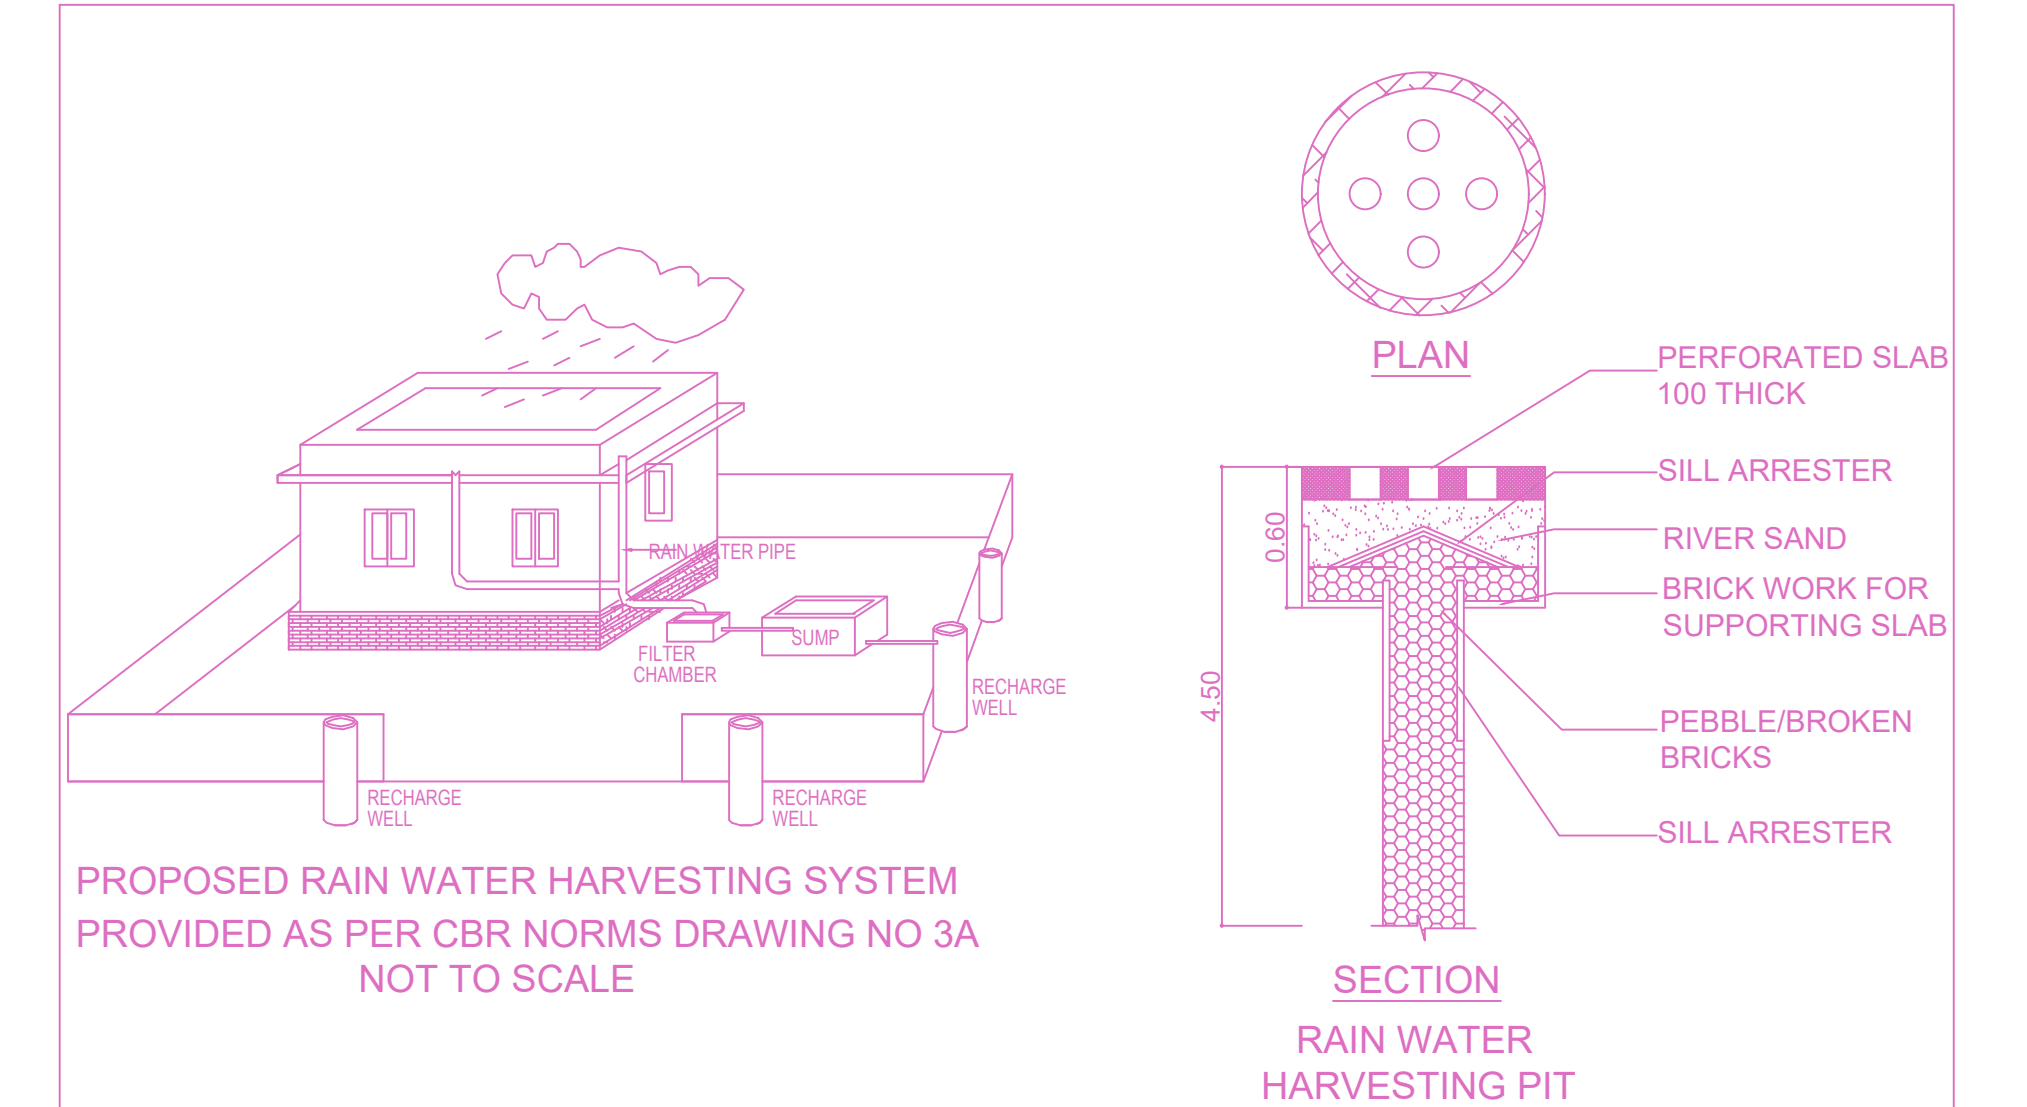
PLAN

RAIN WATER PIPE

SUMP

FILTER CHAMBER

RECHARGE WELL

RECHARGE WELL

RECHARGE WELL

PERFORATED SLAB 100 THICK

SILL ARRESTER

RIVER SAND

BRICK WORK FOR SUPPORTING SLAB

PEBBLE/BROKEN BRICKS

SILL ARRESTER

0.60

4.50

PROPOSED RAIN WATER HARVESTING SYSTEM

PROVIDED AS PER CBR NORMS DRAWING NO 3A

NOT TO SCALE

SECTION

RAIN WATER HARVESTING PIT